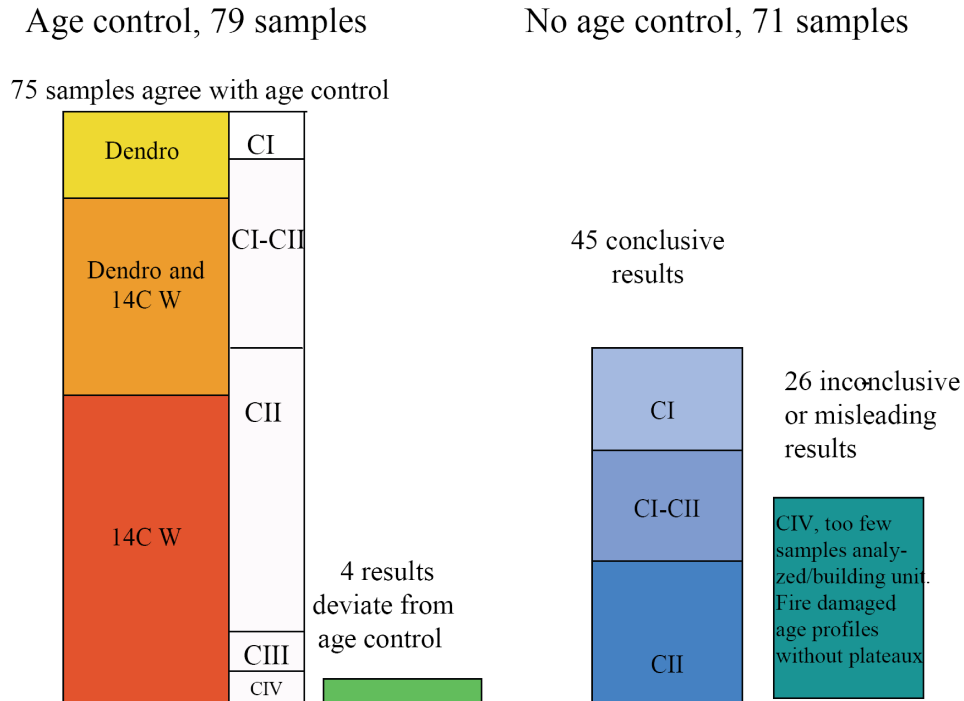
Age control, 79 samples

75 samples agree with age control

Dendro

Dendro and 14C W

14C W

CI

CI-CII

CII

CIII

CIV

4 results deviate from age control

No age control, 71 samples

45 conclusive results

CI

CI-CII

CII

26 inconclusive or misleading results

CIV, too few samples analyzed/building unit. Fire damaged age profiles without plateaux